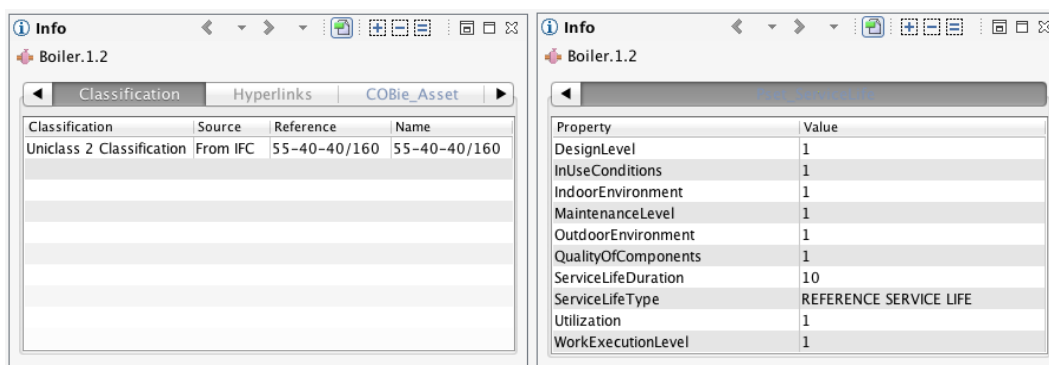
Info

Boiler.1.2

Classification | Hyperlinks | COBie_Asset

| Classification | Source | Reference | Name |
|---|---|---|---|
| Uniclass 2 Classification | From IFC | 55-40-40/160 | 55-40-40/160 |

Info

Boiler.1.2

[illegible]

| Property | Value |
|---|---|
| DesignLevel | 1 |
| InUseConditions | 1 |
| IndoorEnvironment | 1 |
| MaintenanceLevel | 1 |
| OutdoorEnvironment | 1 |
| QualityOfComponents | 1 |
| ServiceLifeDuration | 10 |
| ServiceLifeType | REFERENCE SERVICE LIFE |
| Utilization | 1 |
| WorkExecutionLevel | 1 |